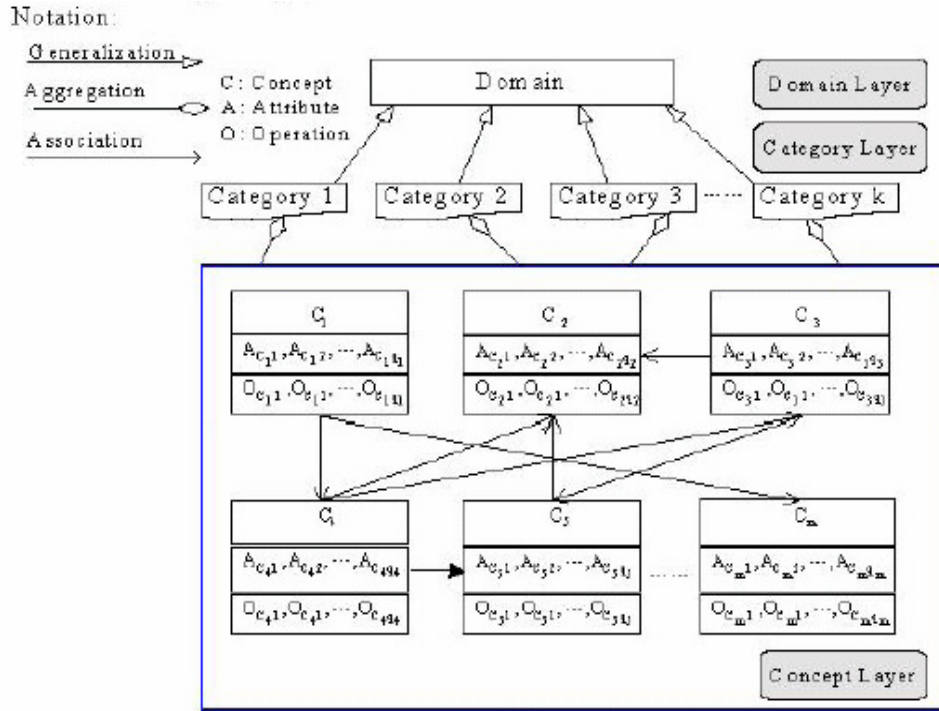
Notation:

Generalization

Aggregation

Association

C: Concept
A: Attribute
O: Operation

Domain

Domain Layer

Category Layer

Category 1

Category 2

Category 3

Category k

$C_1$

$A_{c_1 1}, A_{c_1 2}, \cdots, A_{c_1 t_1}$

$O_{c_1 1}, O_{c_1 1}, \cdots, O_{c_1 t_1}$

$C_2$

$A_{c_2 1}, A_{c_2 2}, \cdots, A_{c_2 t_2}$

$O_{c_2 1}, O_{c_2 1}, \cdots, O_{c_2 t_2}$

$C_3$

$A_{c_3 1}, A_{c_3 2}, \cdots, A_{c_3 t_3}$

$O_{c_3 1}, O_{c_3 1}, \cdots, O_{c_3 t_3}$

$C_4$

$A_{c_4 1}, A_{c_4 2}, \cdots, A_{c_4 t_4}$

$O_{c_4 1}, O_{c_4 1}, \cdots, O_{c_4 t_4}$

$C_5$

$A_{c_5 1}, A_{c_5 2}, \cdots, A_{c_5 t_5}$

$O_{c_5 1}, O_{c_5 1}, \cdots, O_{c_5 t_5}$

$C_m$

$A_{c_m 1}, A_{c_m 1}, \cdots, A_{c_m t_m}$

$O_{c_m 1}, O_{c_m 1}, \cdots, O_{c_m t_m}$

Concept Layer